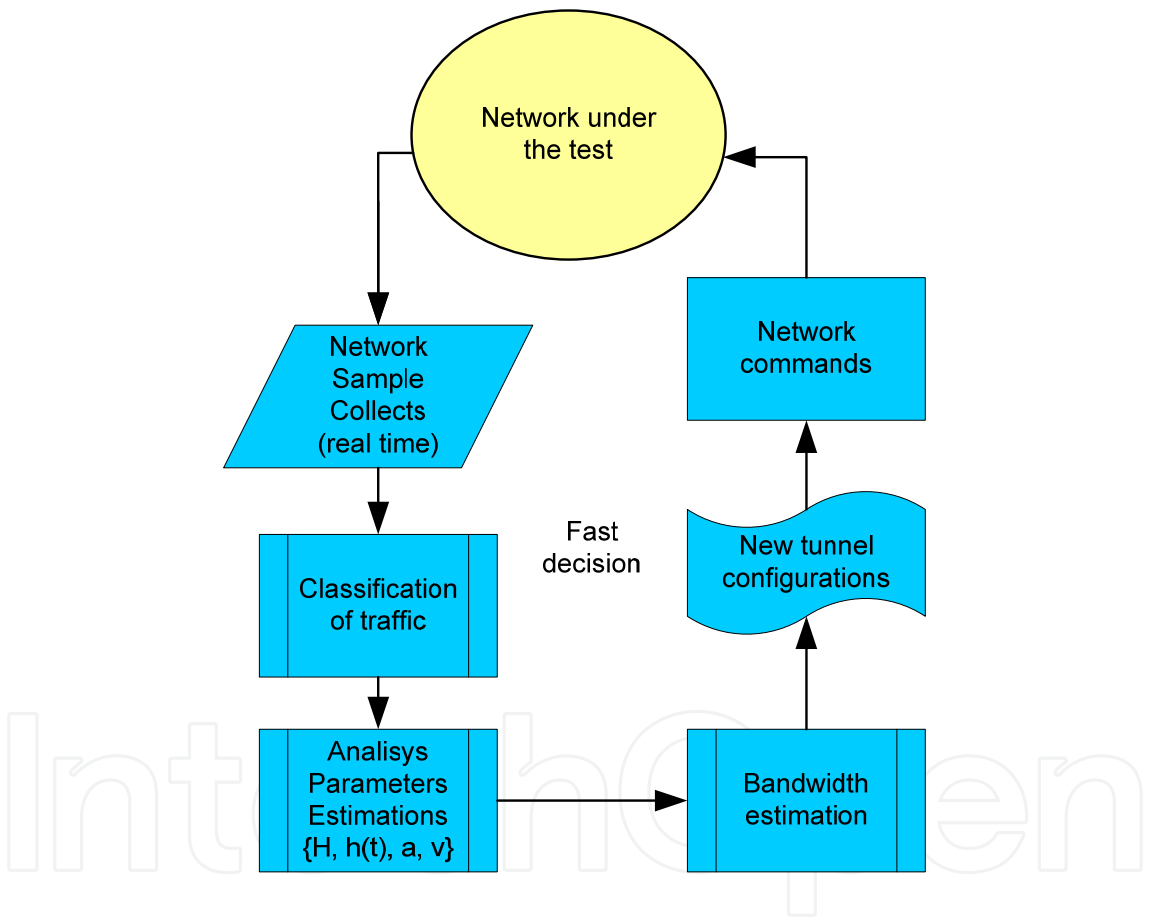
Network under the test

Network Sample Collects (real time)

Classification of traffic

Analisys Parameters Estimations {H, h(t), a, v}

Fast decision

Network commands

New tunnel configurations

Bandwidth estimation

IntechOpen